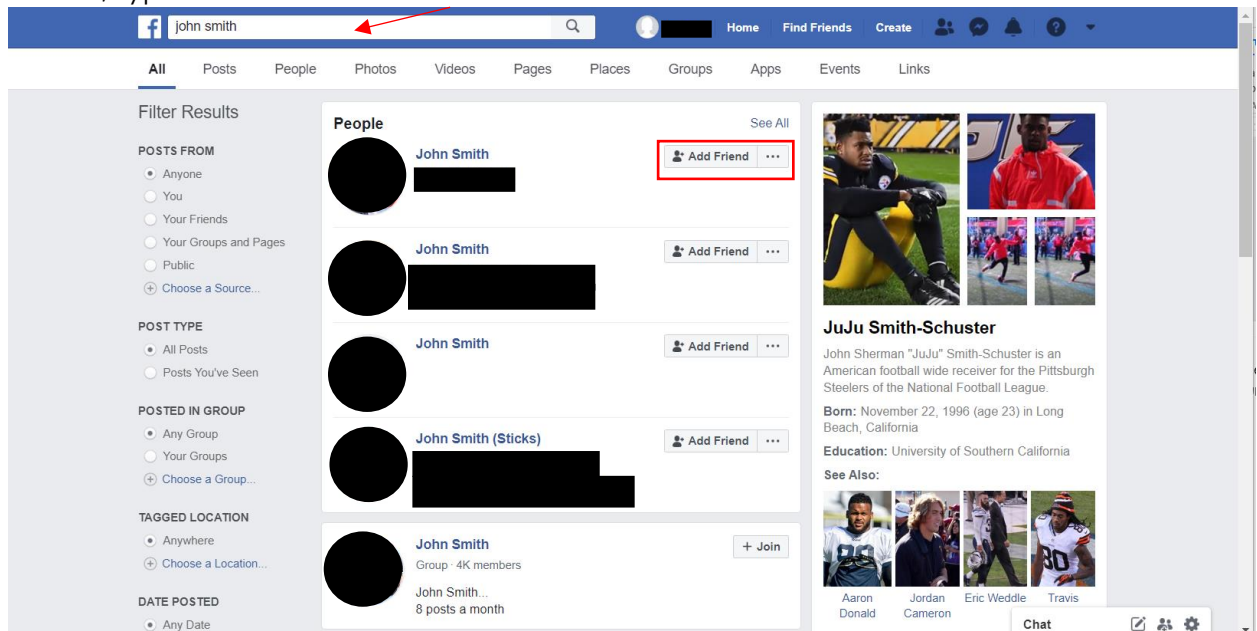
john smith

Home Find Friends Create

All Posts People Photos Videos Pages Places Groups Apps Events Links

Filter Results

POSTS FROM
Anyone
You
Your Friends
Your Groups and Pages
Public
Choose a Source...

POST TYPE
All Posts
Posts You've Seen

POSTED IN GROUP
Any Group
Your Groups
Choose a Group...

TAGGED LOCATION
Anywhere
Choose a Location...

DATE POSTED
Any Date

People
See All

John Smith
Add Friend

John Smith
Add Friend

John Smith
Add Friend

John Smith (Sticks)
Add Friend

John Smith
Group · 4K members
John Smith...
8 posts a month
+ Join

JuJu Smith-Schuster
John Sherman "JuJu" Smith-Schuster is an American football wide receiver for the Pittsburgh Steelers of the National Football League.
Born: November 22, 1996 (age 23) in Long Beach, California
Education: University of Southern California
See Also:
Aaron Donald
Jordan Cameron
Eric Weddle
Travis

Chat